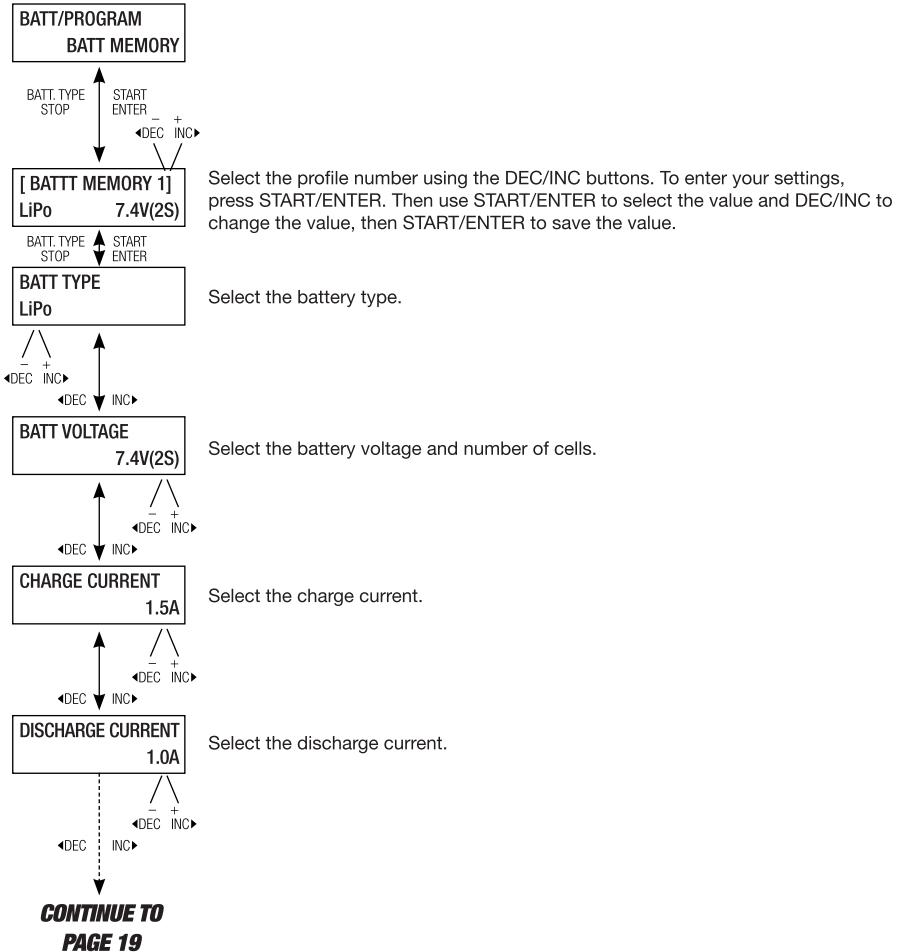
BATT/PROGRAM
BATT MEMORY

BATT. TYPE STOP
START ENTER
– +
◂DEC INC▸

[ BATTT MEMORY 1]
LiPo 7.4V(2S)

Select the profile number using the DEC/INC buttons. To enter your settings, press START/ENTER. Then use START/ENTER to select the value and DEC/INC to change the value, then START/ENTER to save the value.

BATT. TYPE STOP
START ENTER

BATT TYPE
LiPo

Select the battery type.

– +
◂DEC INC▸

◂DEC INC▸

BATT VOLTAGE
7.4V(2S)

Select the battery voltage and number of cells.

– +
◂DEC INC▸

◂DEC INC▸

CHARGE CURRENT
1.5A

Select the charge current.

– +
◂DEC INC▸

◂DEC INC▸

DISCHARGE CURRENT
1.0A

Select the discharge current.

– +
◂DEC INC▸

◂DEC INC▸

CONTINUE TO PAGE 19